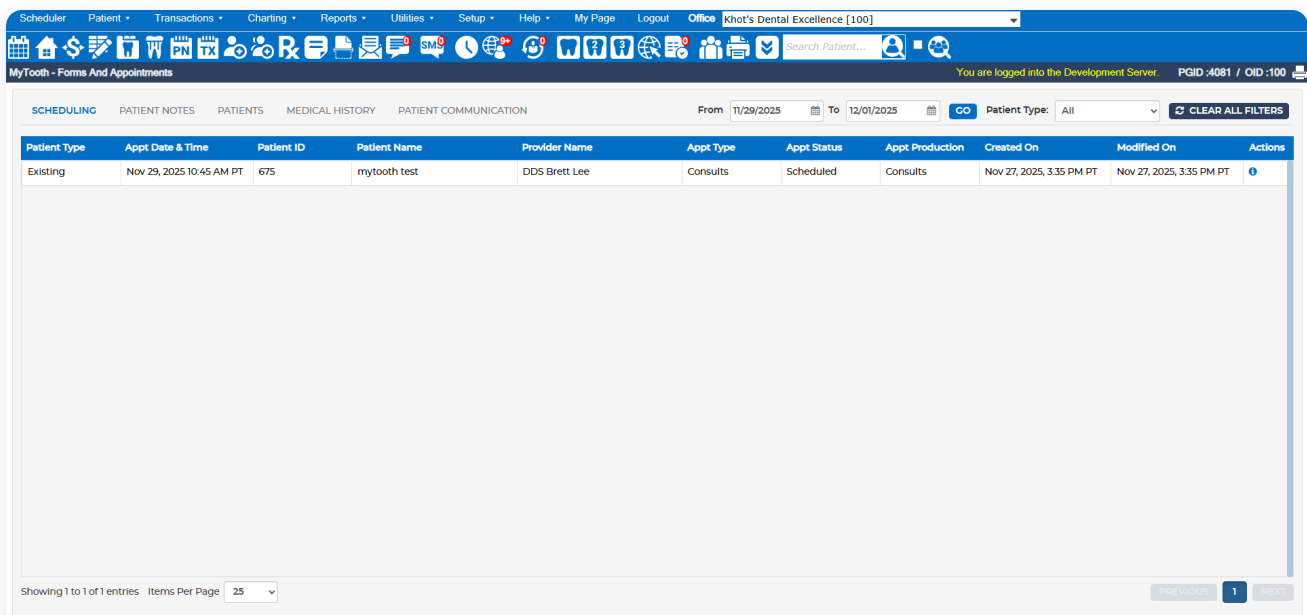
Scheduler Patient ▾ Transactions ▾ Charting ▾ Reports ▾ Utilities ▾ Setup ▾ Help ▾ My Page Logout Office Khot's Dental Excellence [100]

PN TX Rx 0 SMS 0 9+ 0 2 3 0 Search Patient...

MyTooth - Forms And Appointments

You are logged into the Development Server. PGID :4081 / OID :100

SCHEDULING PATIENT NOTES PATIENTS MEDICAL HISTORY PATIENT COMMUNICATION

From 11/29/2025 To 12/01/2025 GO Patient Type: All CLEAR ALL FILTERS

| Patient Type | Appt Date & Time | Patient ID | Patient Name | Provider Name | Appt Type | Appt Status | Appt Production | Created On | Modified On | Actions |
|---|---|---|---|---|---|---|---|---|---|---|
| Existing | Nov 29, 2025 10:45 AM PT | 675 | mytooth test | DDS Brett Lee | Consults | Scheduled | Consults | Nov 27, 2025, 3:35 PM PT | Nov 27, 2025, 3:35 PM PT | i |

Showing 1 to 1 of 1 entries Items Per Page 25

PREVIOUS 1 NEXT